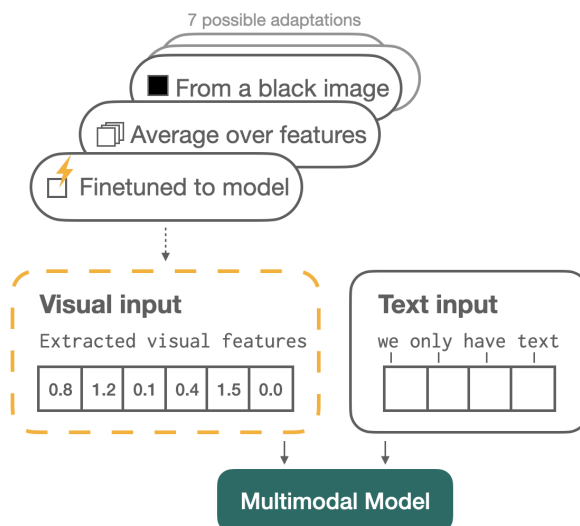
7 possible adaptations

From a black image

Average over features

Finetuned to model

Visual input

Extracted visual features

| 0.8 | 1.2 | 0.1 | 0.4 | 1.5 | 0.0 |
|---|---|---|---|---|---|

Text input

we only have text

Multimodal Model